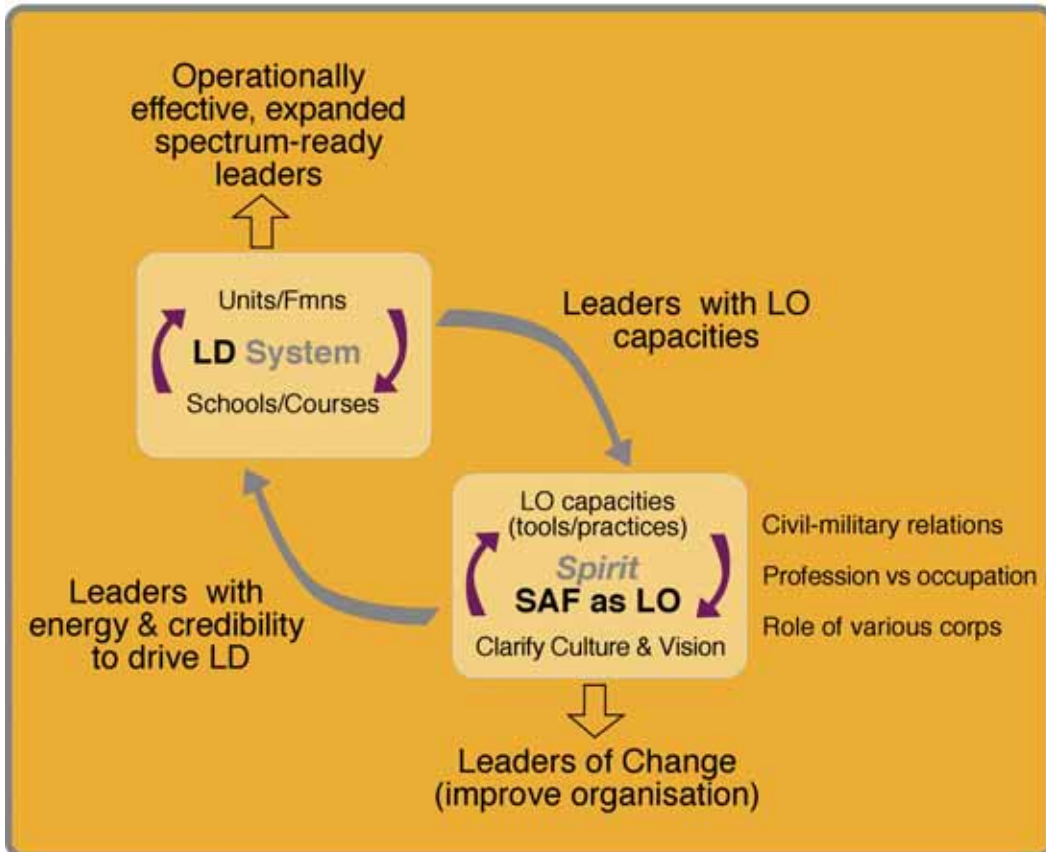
Operationally effective, expanded spectrum-ready leaders

Units/Fmns

LD System

Schools/Courses

Leaders with LO capacities

LO capacities (tools/practices)

Spirit

SAF as LO

Clarify Culture & Vision

Civil-military relations

Profession vs occupation

Role of various corps

Leaders with energy & credibility to drive LD

Leaders of Change (improve organisation)